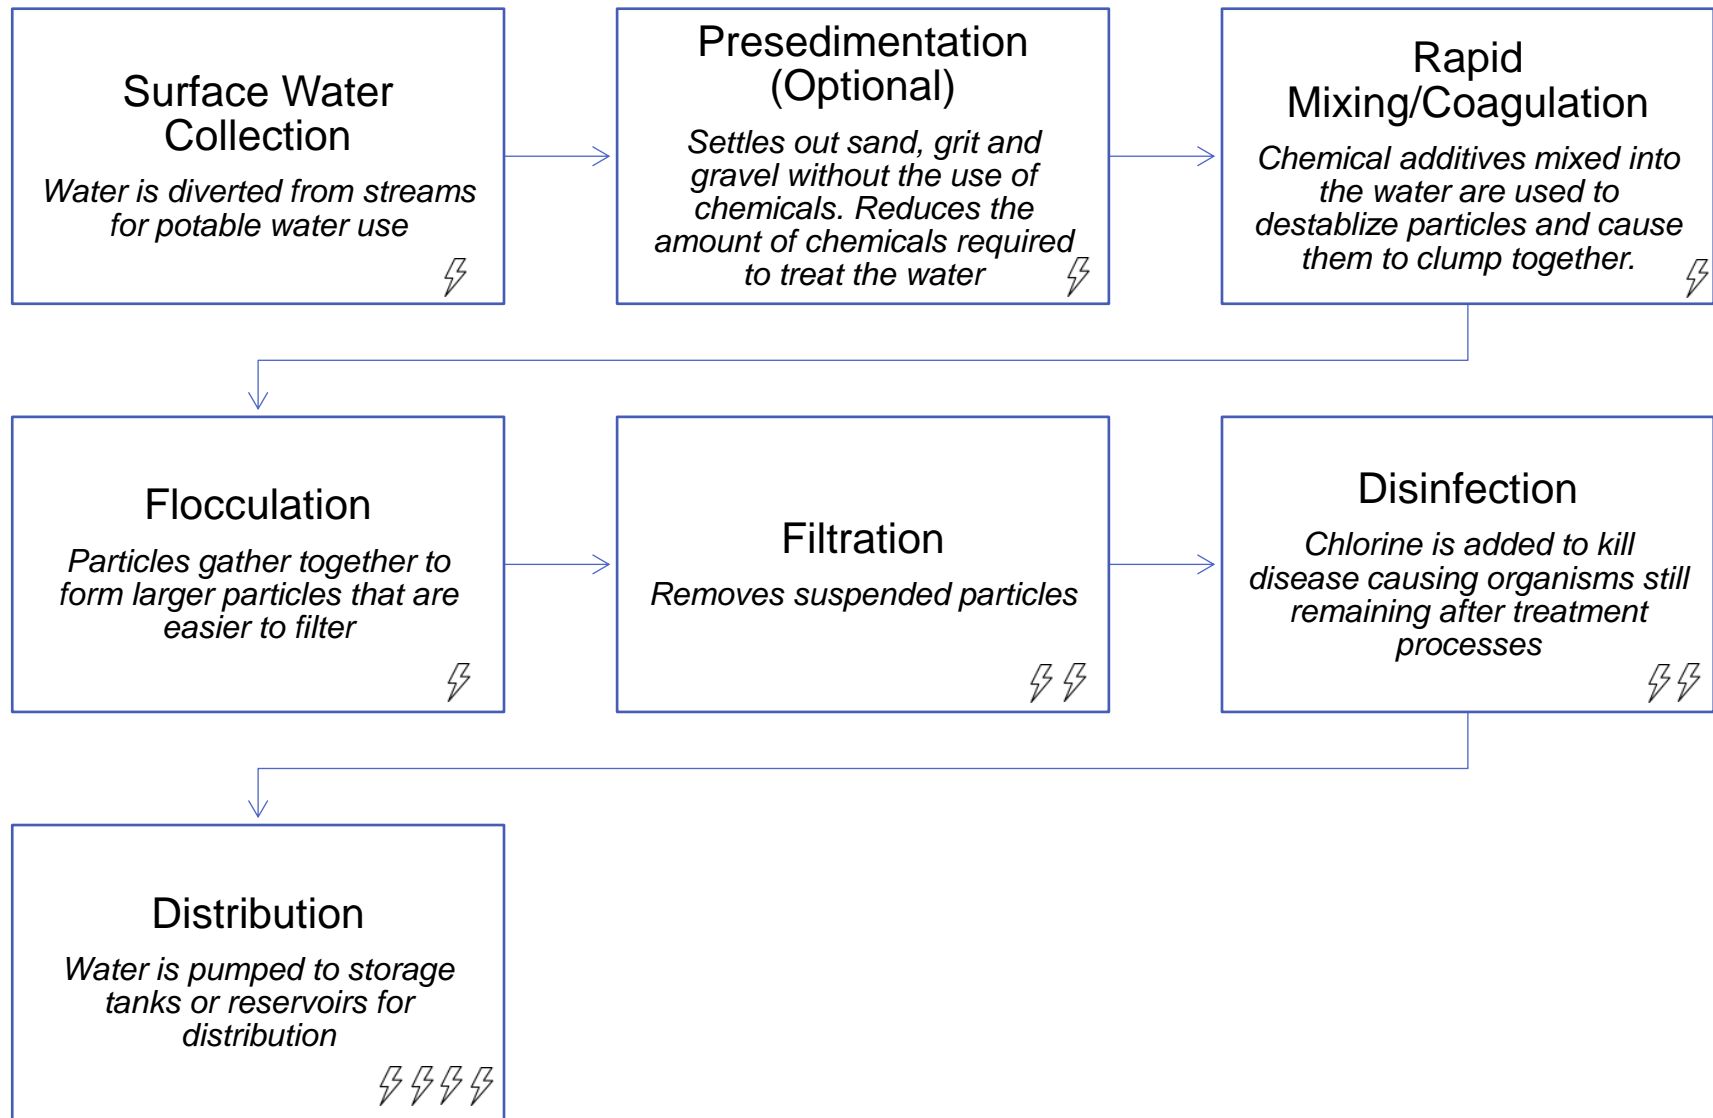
Surface Water Collection

Water is diverted from streams for potable water use

Presedimentation (Optional)

Settles out sand, grit and gravel without the use of chemicals. Reduces the amount of chemicals required to treat the water

Rapid Mixing/Coagulation

Chemical additives mixed into the water are used to destablize particles and cause them to clump together.

Flocculation

Particles gather together to form larger particles that are easier to filter

Filtration

Removes suspended particles

Disinfection

Chlorine is added to kill disease causing organisms still remaining after treatment processes

Distribution

Water is pumped to storage tanks or reservoirs for distribution